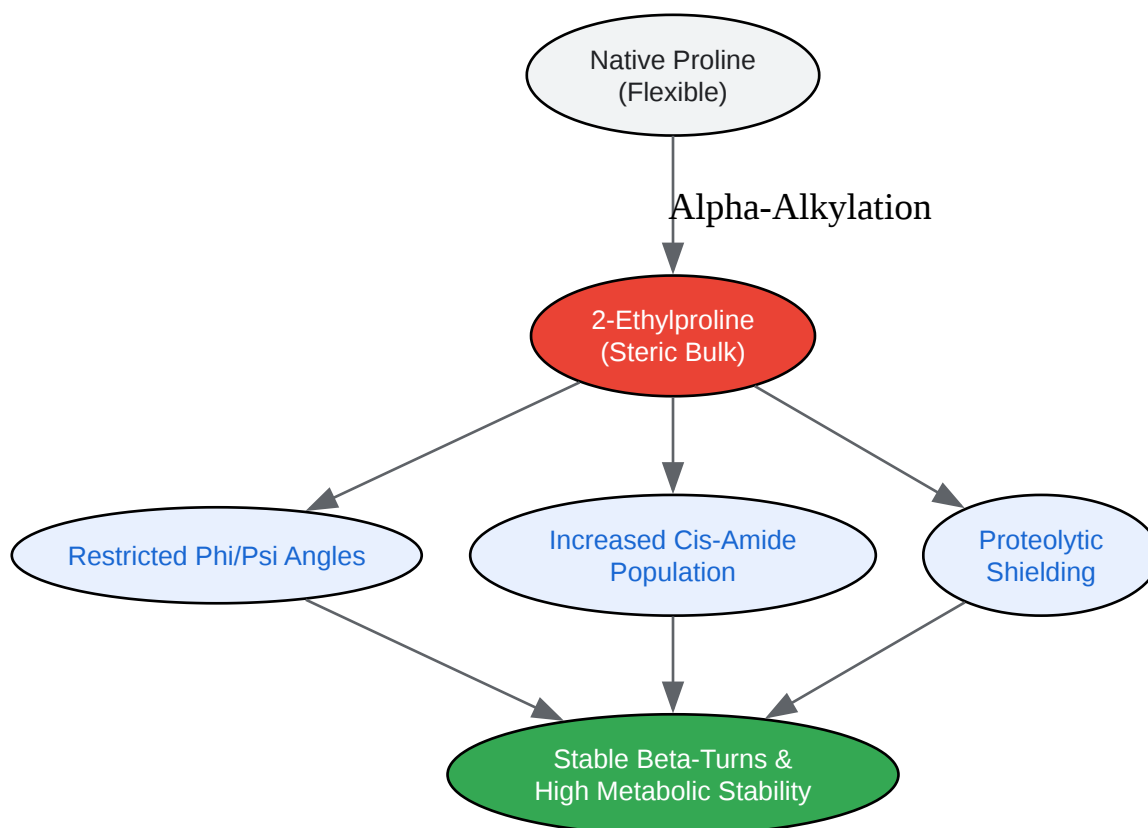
Native Proline
(Flexible)

Alpha-Alkylation

2-Ethylproline
(Steric Bulk)

Restricted Phi/Psi Angles

Increased Cis-Amide Population

Proteolytic Shielding

Stable Beta-Turns &
High Metabolic Stability